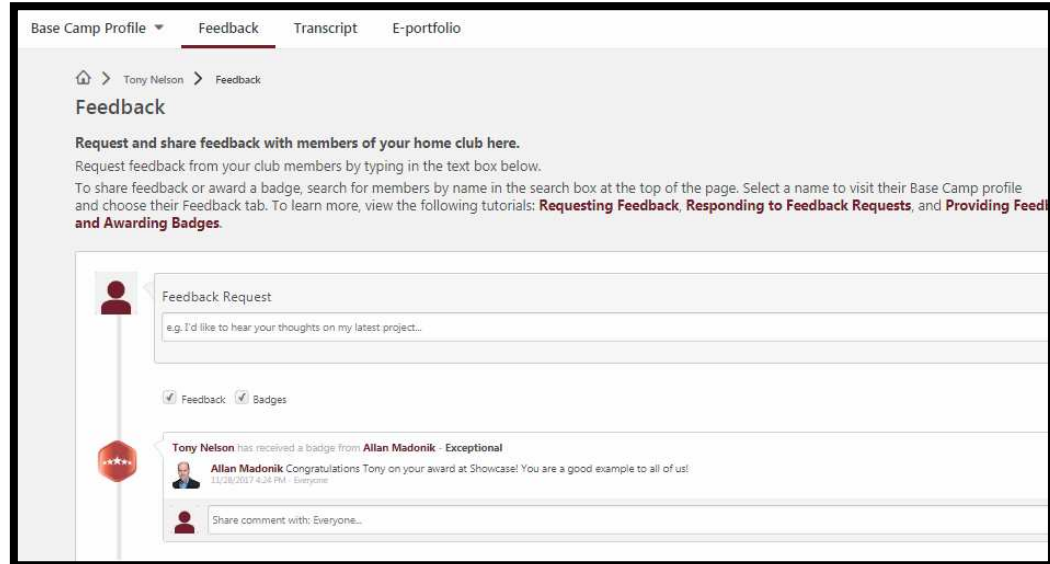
Base Camp Profile ▾ Feedback Transcript E-portfolio

Tony Nelson > Feedback

Feedback

**Request and share feedback with members of your home club here.**

Request feedback from your club members by typing in the text box below.

To share feedback or award a badge, search for members by name in the search box at the top of the page. Select a name to visit their Base Camp profile and choose their Feedback tab. To learn more, view the following tutorials: **Requesting Feedback**, **Responding to Feedback Requests**, and **Providing Feedb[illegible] and Awarding Badges**.

Feedback Request

e.g. I'd like to hear your thoughts on my latest project...

Feedback Badges

Tony Nelson has received a badge from Allan Madonik - Exceptional

Allan Madonik Congratulations Tony on your award at Showcase! You are a good example to all of us!

11/28/2017 4:24 PM - Everyone

Share comment with: Everyone...